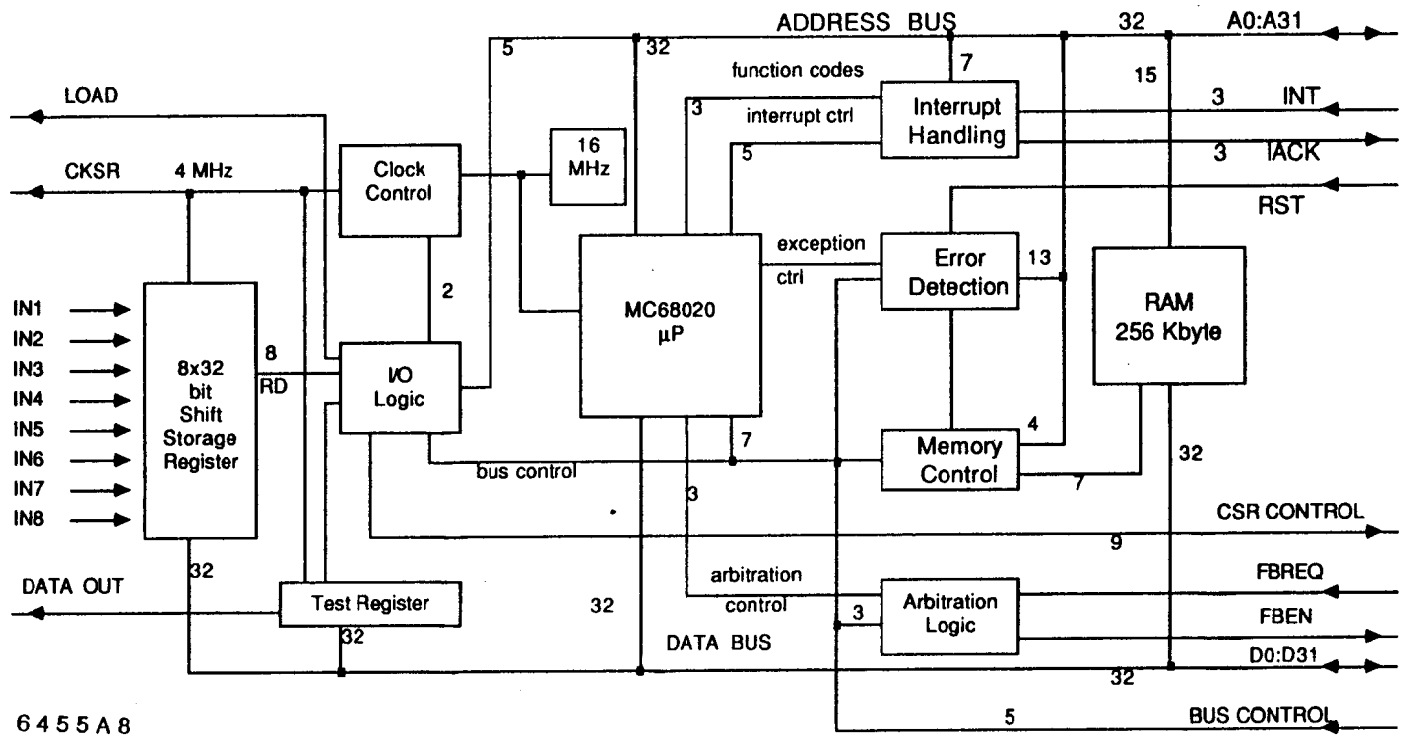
ADDRESS BUS
32
A0:A31
5
32
7
function codes
15
LOAD
3
Interrupt Handling
3
INT
interrupt ctrl
16 MHz
5
3
IACK
CKSR
4 MHz
Clock Control
RST
exception
Error Detection
13
ctrl
2
MC68020 μP
RAM 256 Kbyte
IN1
IN2
IN3
IN4
IN5
IN6
IN7
IN8
8x32 bit Shift Storage Register
8
RD
I/O Logic
7
4
Memory Control
32
bus control
7
3
CSR CONTROL
9
32
arbitration
FBREQ
DATA OUT
Test Register
32
control
3
Arbitration Logic
FBEN
32
DATA BUS
D0:D31
32
6455A8
5
BUS CONTROL